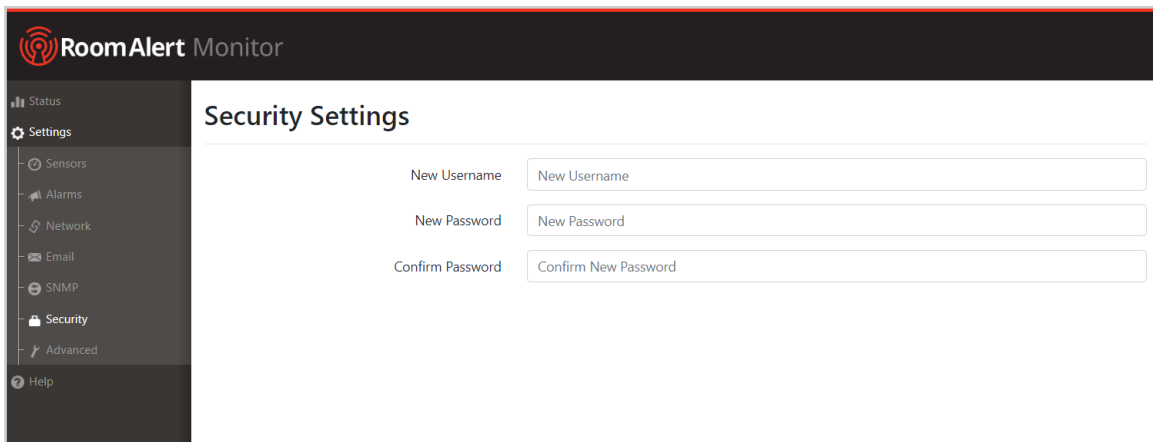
RoomAlert Monitor

Status
Settings
Sensors
Alarms
Network
Email
SNMP
Security
Advanced
Help

Security Settings

New Username
New Username
New Password
New Password
Confirm Password
Confirm New Password